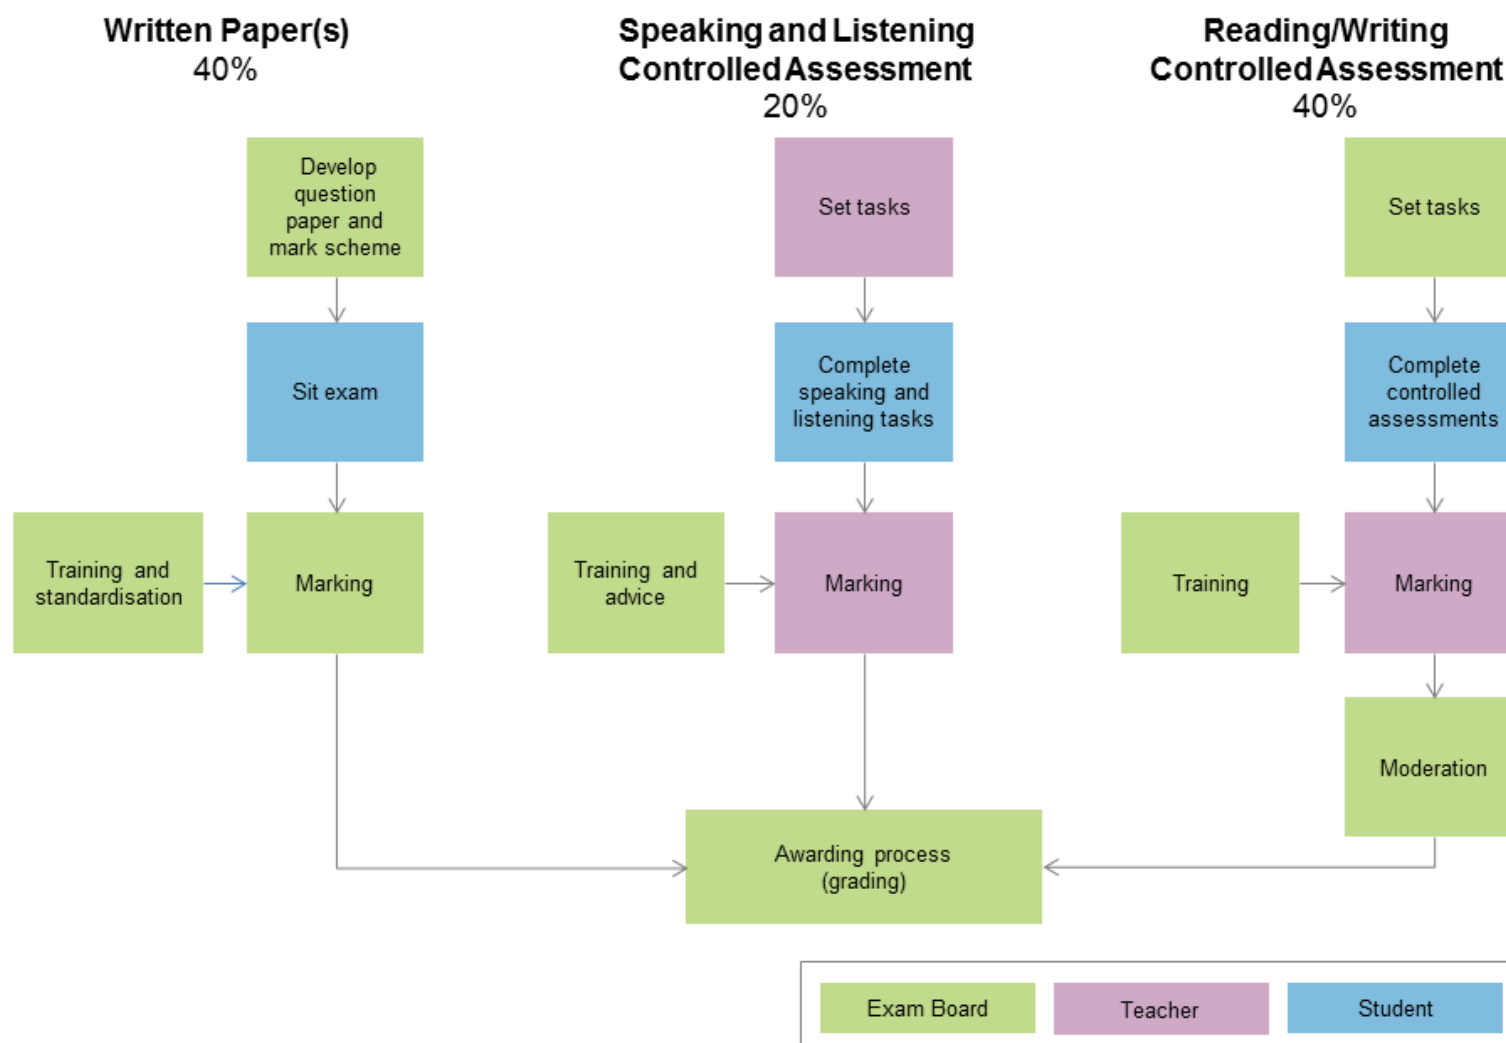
Written Paper(s)
40%

Develop question paper and mark scheme

Sit exam

Training and standardisation

Marking

Speaking and Listening Controlled Assessment
20%

Set tasks

Complete speaking and listening tasks

Training and advice

Marking

Reading/Writing Controlled Assessment
40%

Set tasks

Complete controlled assessments

Training

Marking

Moderation

Awarding process (grading)

Exam Board

Teacher

Student